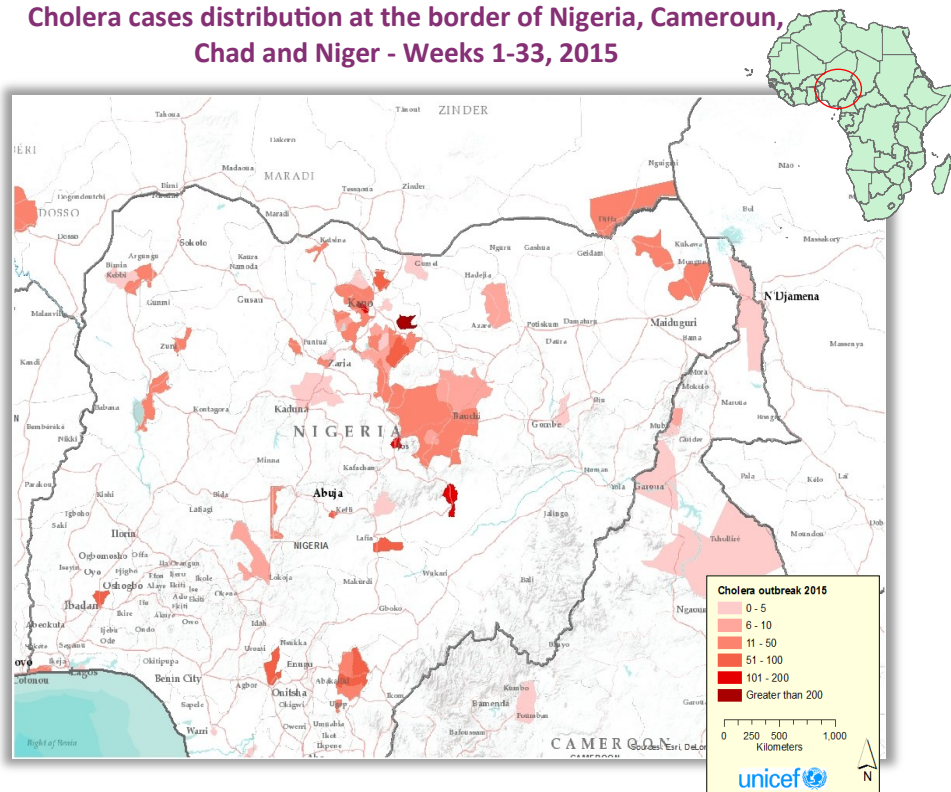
Cholera cases distribution at the border of Nigeria, Cameroun, Chad and Niger - Weeks 1-33, 2015

ZINDER
MARADI
DOSSO
Tahoua
Madaoua
Maradi
Tessaoua
Zinder
Birni
Dogondoutchi
Dosso
Sokoto
Argungu
Birnin Kebbi
Gummi
Gusau
Kaura Namoda
Katsina
Daura
Gumel
Hadejia
Nguru
Gashua
Geidam
Diffa
Nguigmi
Kukawa
Monguno
Mao
Massakory
N'Djamena
Massenya
Kano
Azare
Potiskum
Damaturu
Maiduguri
Bama
Dikwa
Mora
Mokolo
Maroua
Yagoua
Funtua
Zaria
Zuru
Malanville
Kandi
Kaduna
Kontagora
Bauchi
Gombe
Biu
Mubi
Guider
Garoua
Babana
Bembereke
Nikki
NIGERIA
Jos
Kafachan
Minna
Bida
Lafiagi
Abuja
Keffi
Lafia
Jalingo
Numan
Parakou
Kishi
Saki
Igboho
Ilorin
Ogbomosho
Oyo
Oshogbo
Ibadan
Abeokuta
Lagos
Ikeja
Lokoja
Makurdi
Gboko
Wukari
Bali
Ikole
Ondo
Okitipupa
Benin City
Agbor
Onitsha
Enugu
Abakaliki
Nsukka
Awka
Owerri
Umuahia
Ikom
Mamfe
Bamenda
Foumban
Kumbo
Banyo
Tchollire
Moundou
Ngaoundere
Lai
Kelo
Sapele
Warri
Bight of Benin
Cotonou
Porto-Novo
CAMEROON
Sources: Esri, DeLorme

Cholera outbreak 2015
0 - 5
6 - 10
11 - 50
51 - 100
101 - 200
Greater than 200
0 250 500 1,000
Kilometers
N
unicef